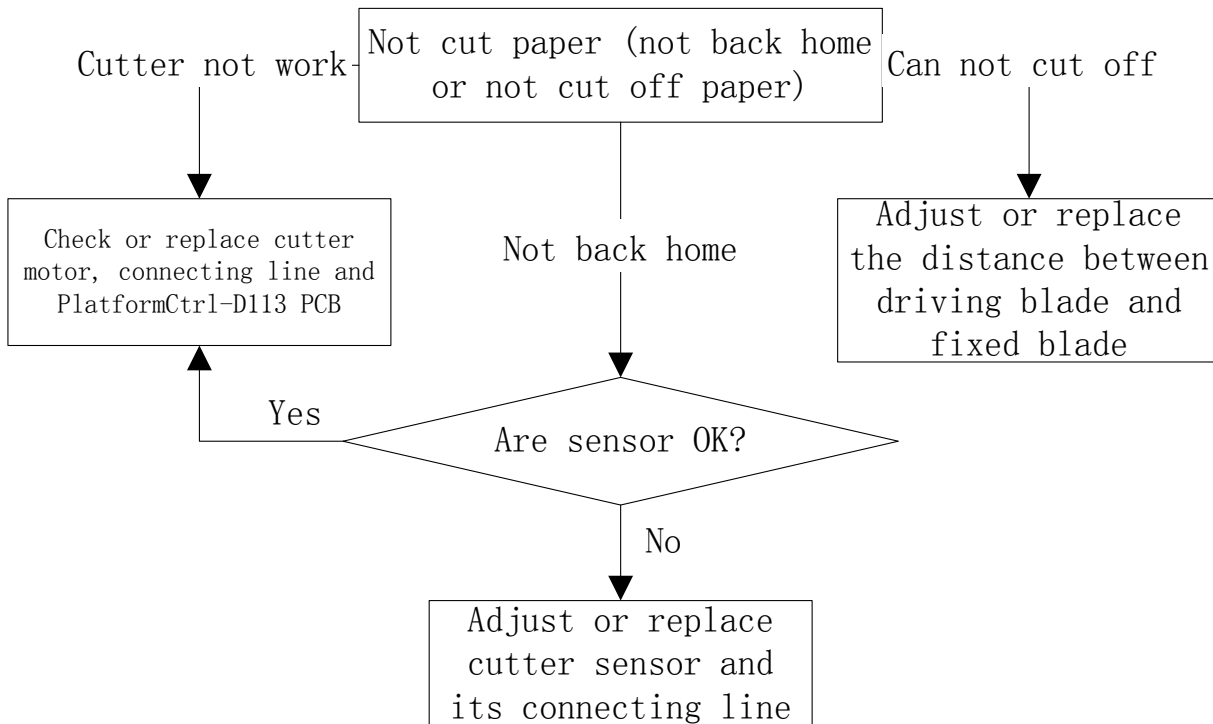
Not cut paper (not back home or not cut off paper)

Cutter not work

Can not cut off

Check or replace cutter motor, connecting line and PlatformCtrl-D113 PCB

Not back home

Adjust or replace the distance between driving blade and fixed blade

Yes

Are sensor OK?

No

Adjust or replace cutter sensor and its connecting line